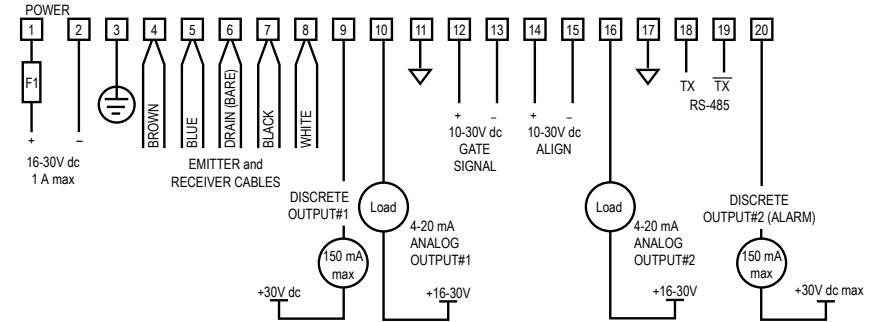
POWER

1 2 3 4 5 6 7 8 9 10 11 12 13 14 15 16 17 18 19 20

F1

+ –

16-30V dc
1 A max

BROWN BLUE DRAIN (BARE) BLACK WHITE

EMITTER and
RECEIVER CABLES

+ –
10-30V dc
GATE
SIGNAL

+ –
10-30V dc
ALIGN

TX $\overline{TX}$
RS-485

DISCRETE
OUTPUT#1

150 mA
max

+30V dc

Load

4-20 mA
ANALOG
OUTPUT#1

+16-30V

Load

4-20 mA
ANALOG
OUTPUT#2

+16-30V

DISCRETE
OUTPUT#2 (ALARM)

150 mA
max

+30V dc max